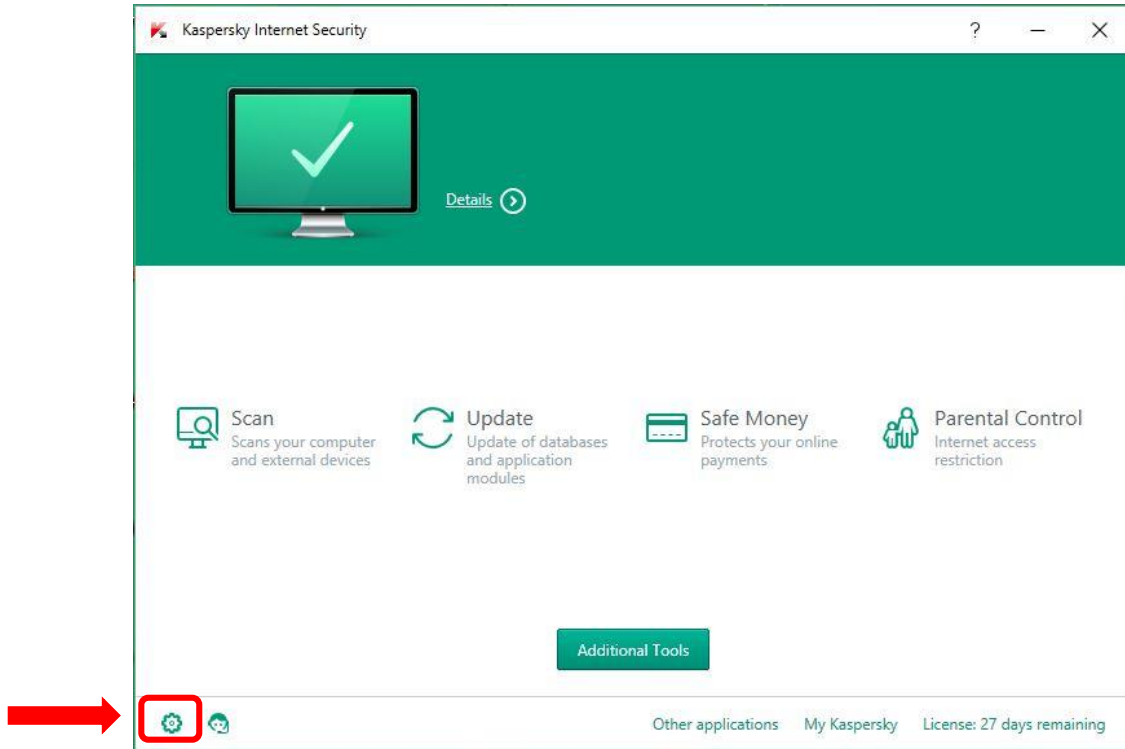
Kaspersky Internet Security

? — ✕

Details

Scan
Scans your computer and external devices

Update
Update of databases and application modules

Safe Money
Protects your online payments

Parental Control
Internet access restriction

Additional Tools

Other applications My Kaspersky License: 27 days remaining